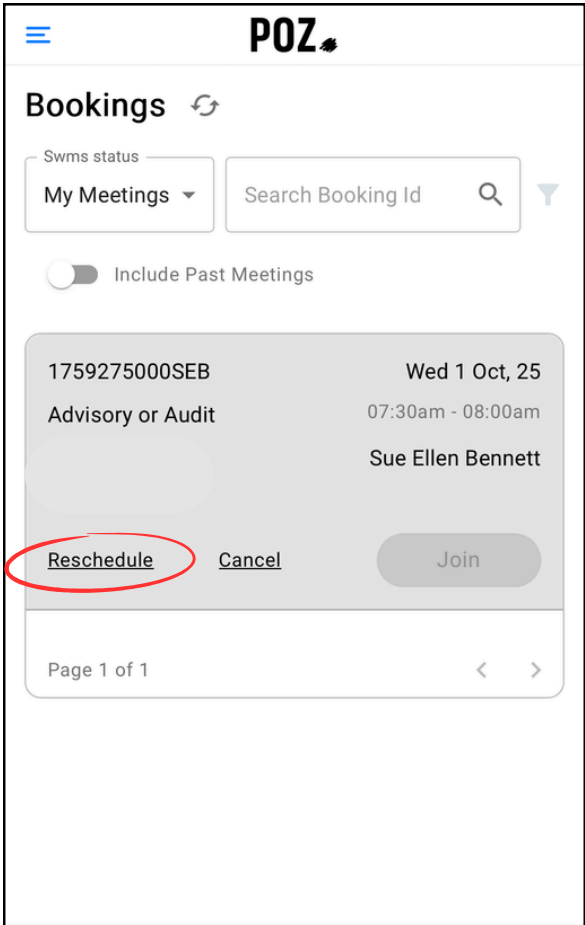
POZ

Bookings

Swms status
My Meetings

Search Booking Id

Include Past Meetings

1759275000SEB
Wed 1 Oct, 25

Advisory or Audit
07:30am - 08:00am

Sue Ellen Bennett

Reschedule
Cancel
Join

Page 1 of 1